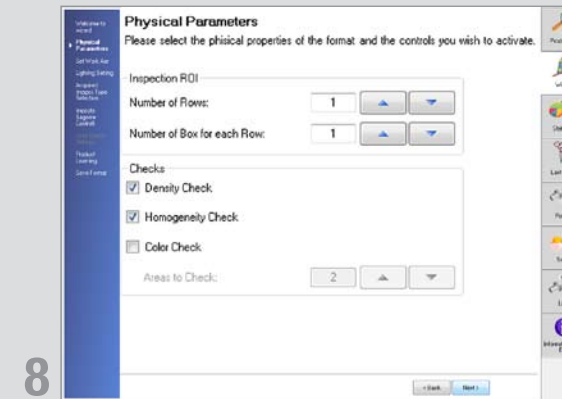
Welcome to wizard
Physical Parameters
Set Work Area
Lighting Setting
Acquired Images Type Selection
Products Tagame Controll
Product Learning
Save Format

Physical Parameters
Please select the phisical properties of the format and the controls you wish to activate.

Inspection ROI
Number of Rows: 1
Number of Box for each Row: 1

Checks
Density Check
Homogeneity Check
Color Check
Areas to Check: 2

< Back Next >

8